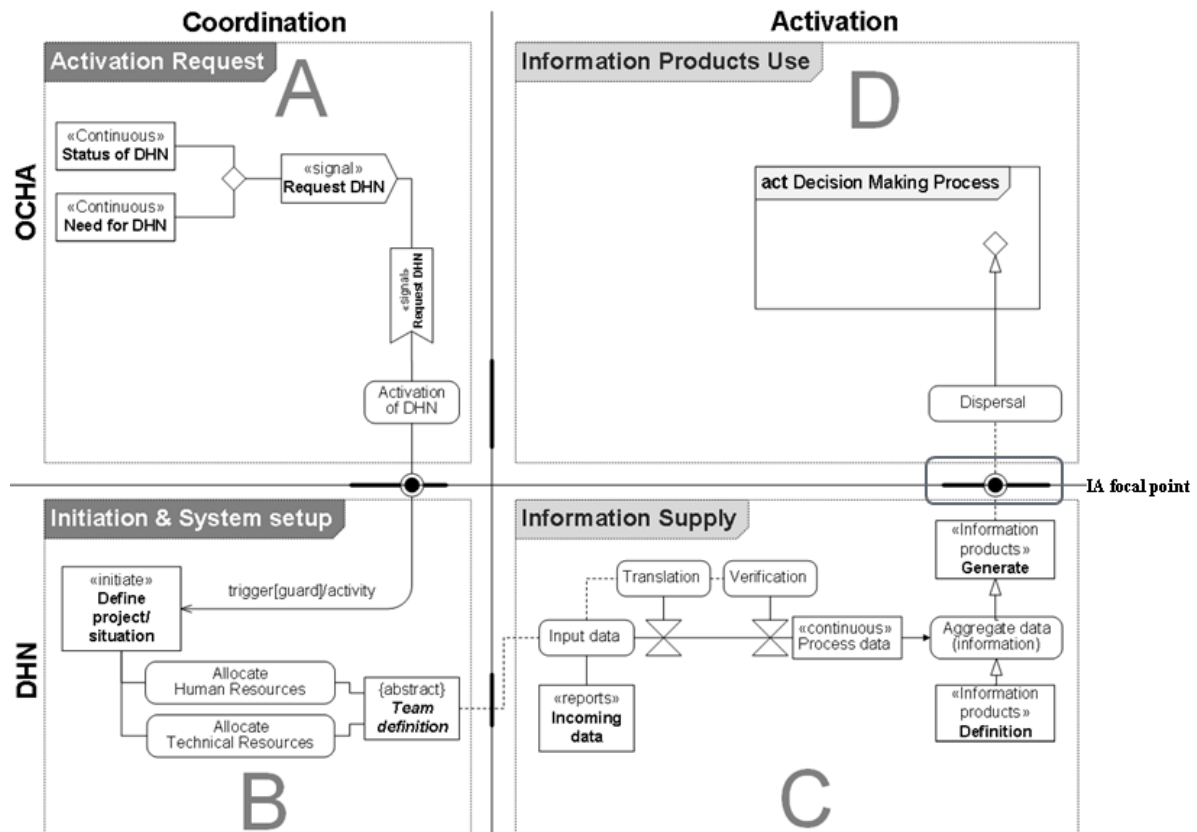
Coordination

Activation

OCHA

DHN

Activation Request

A

«Continuous»
Status of DHN

«Continuous»
Need for DHN

«signal»
Request DHN

«signal»
Request DHN

Activation of DHN

Information Products Use

D

act Decision Making Process

Dispersal

IA focal point

Initiation & System setup

«initiate»
Define project/ situation

trigger[guard]/activity

Allocate Human Resources

Allocate Technical Resources

{abstract}
Team definition

B

Information Supply

Translation

Verification

Input data

«continuous»
Process data

«reports»
Incoming data

«Information products»
Generate

Aggregate data (information)

«Information products»
Definition

C